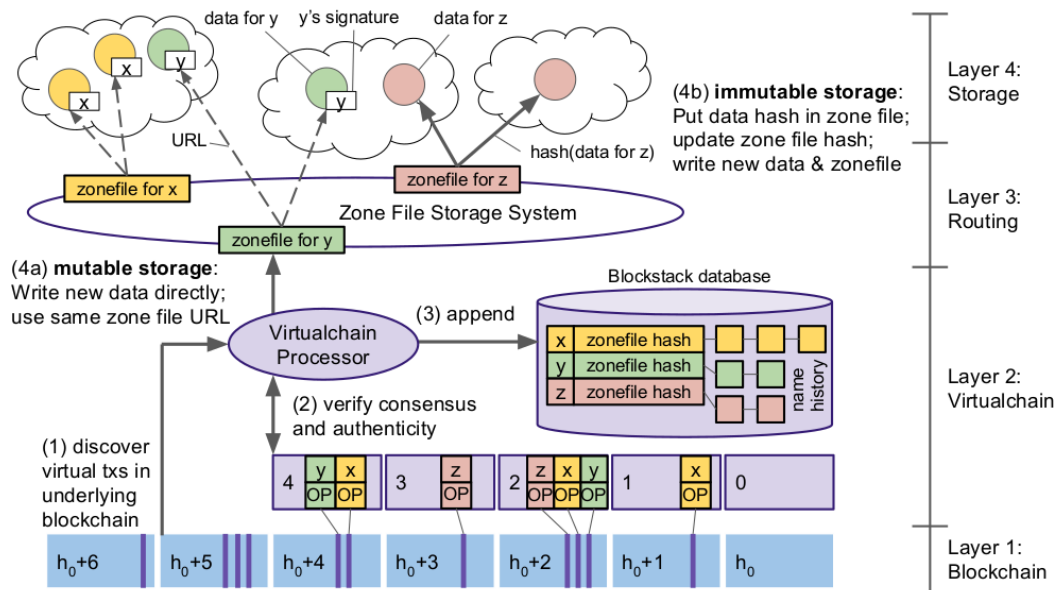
data for y

y's signature

data for z

x

y

x

y

URL

hash(data for z)

(4b) **immutable storage**: Put data hash in zone file; update zone file hash; write new data & zonefile

Layer 4: Storage

zonefile for x

zonefile for z

Zone File Storage System

Layer 3: Routing

zonefile for y

(4a) **mutable storage**: Write new data directly; use same zone file URL

Blockstack database

(3) append

Virtualchain Processor

| x | zonefile hash |
|---|---|
| y | zonefile hash |
| z | zonefile hash |

name history

Layer 2: Virtualchain

(2) verify consensus and authenticity

(1) discover virtual txs in underlying blockchain

4 y OP x OP

3 z OP

2 z OP x OP y OP

1 x OP

0

$h_0$+6 $h_0$+5 $h_0$+4 $h_0$+3 $h_0$+2 $h_0$+1 $h_0$

Layer 1: Blockchain